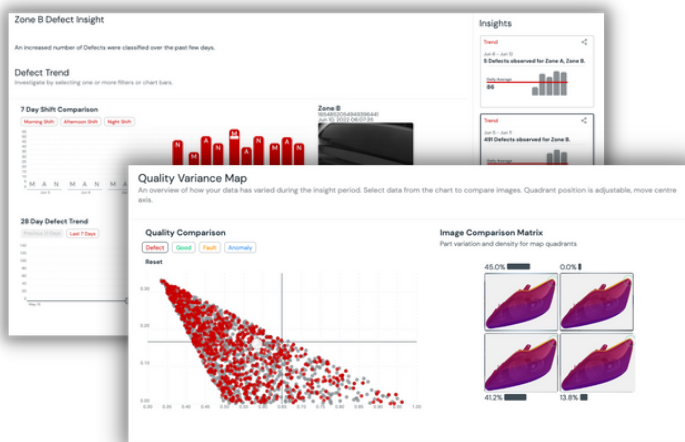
Zone B Defect Insight

An increased number of Defects were classified over the past few days.

Defect Trend

Investigate by selecting one or more filters or chart bars.

7 Day Shift Comparison

Morning Shift Afternoon Shift Night Shift

M A N M A N M A N M A N M A N

Zone B

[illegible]
Jun 10 2022 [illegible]

28 Day Defect Trend

Previous 21 Days Last 7 Days

Insights

Trend
Jun 6 – Jun 10
5 Defects observed for Zone A, Zone B.

Daily Average
86

Trend
Jun 6 – Jun 11
481 Defects observed for Zone B.

Quality Variance Map

An overview of how your data has varied during the insight period. Select data from the chart to compare images. Quadrant position is adjustable, move centre axis.

Quality Comparison

Defect Good Fault Anomaly

Reset

0.35
0.25
0.15
0.05
0.35 0.40 0.45 0.50 0.55 0.60 0.65 0.70 0.75 0.80 0.85 0.90 0.95 1.00

Image Comparison Matrix

Part variation and density for map quadrants

45.0%
0.0%
41.2%
13.8%